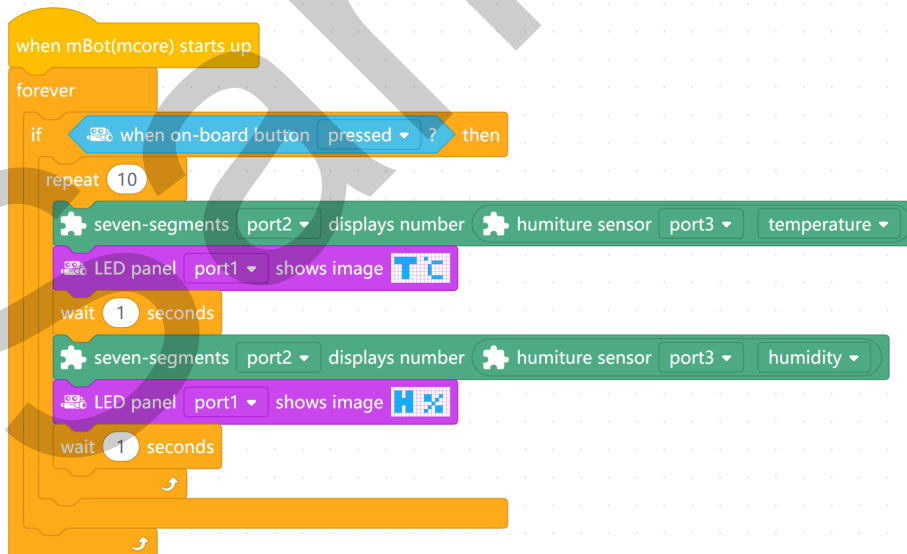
when mBot(mcore) starts up
forever
if when on-board button pressed ? then
repeat 10
seven-segments port2 displays number humiture sensor port3 temperature
LED panel port1 shows image
wait 1 seconds
seven-segments port2 displays number humiture sensor port3 humidity
LED panel port1 shows image
wait 1 seconds